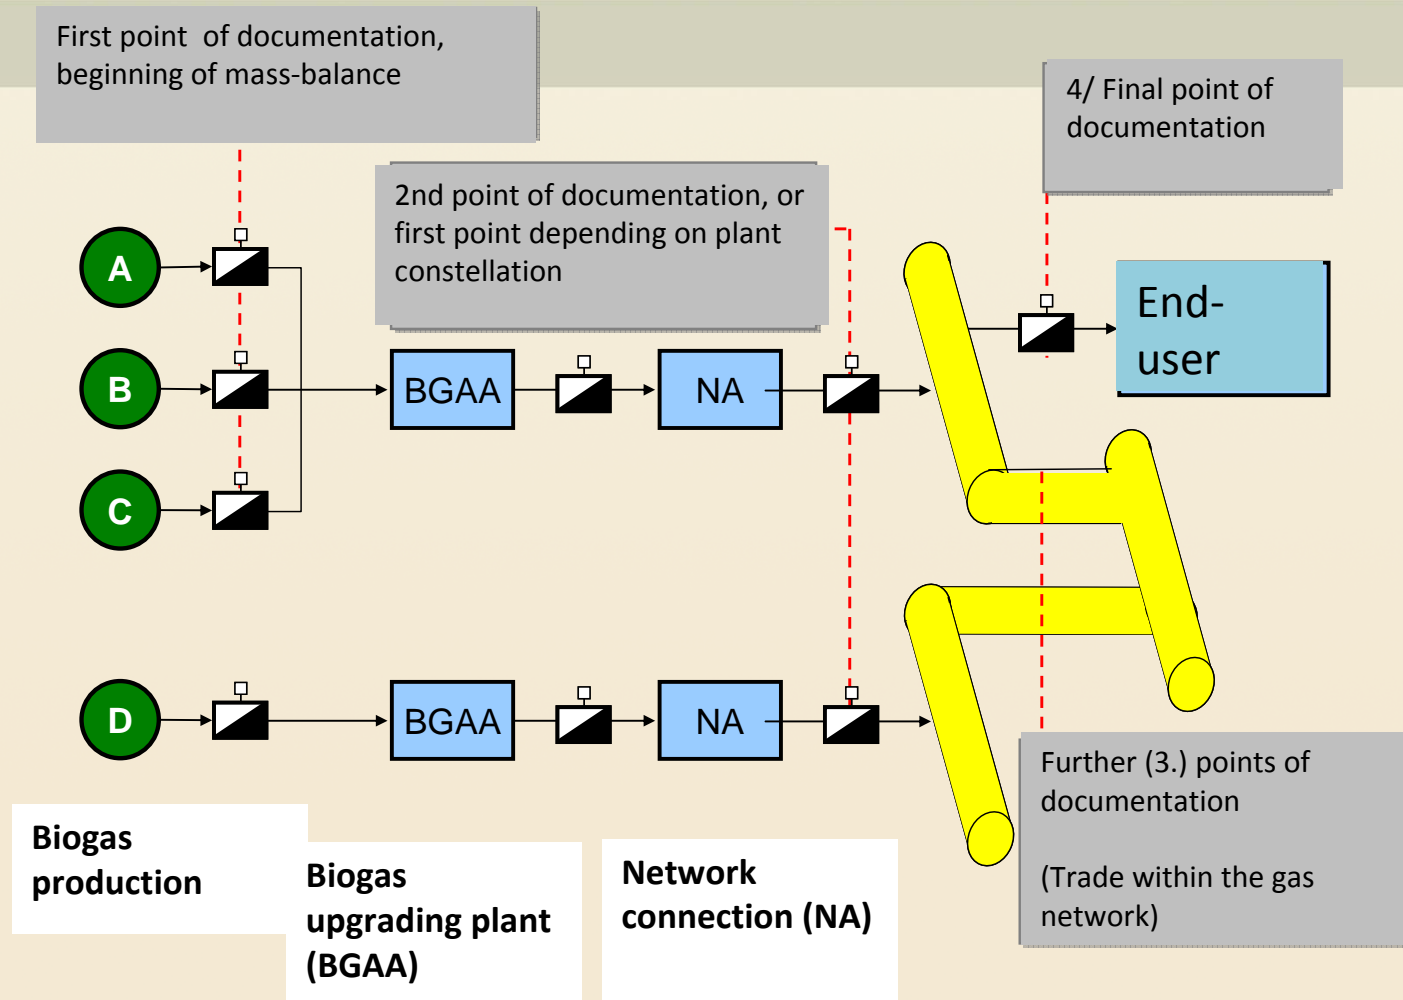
First point of documentation, beginning of mass-balance

4/ Final point of documentation

2nd point of documentation, or first point depending on plant constellation

A

B

C

BGAA

NA

End-user

D

BGAA

NA

Further (3.) points of documentation

(Trade within the gas network)

Biogas production

Biogas upgrading plant (BGAA)

Network connection (NA)